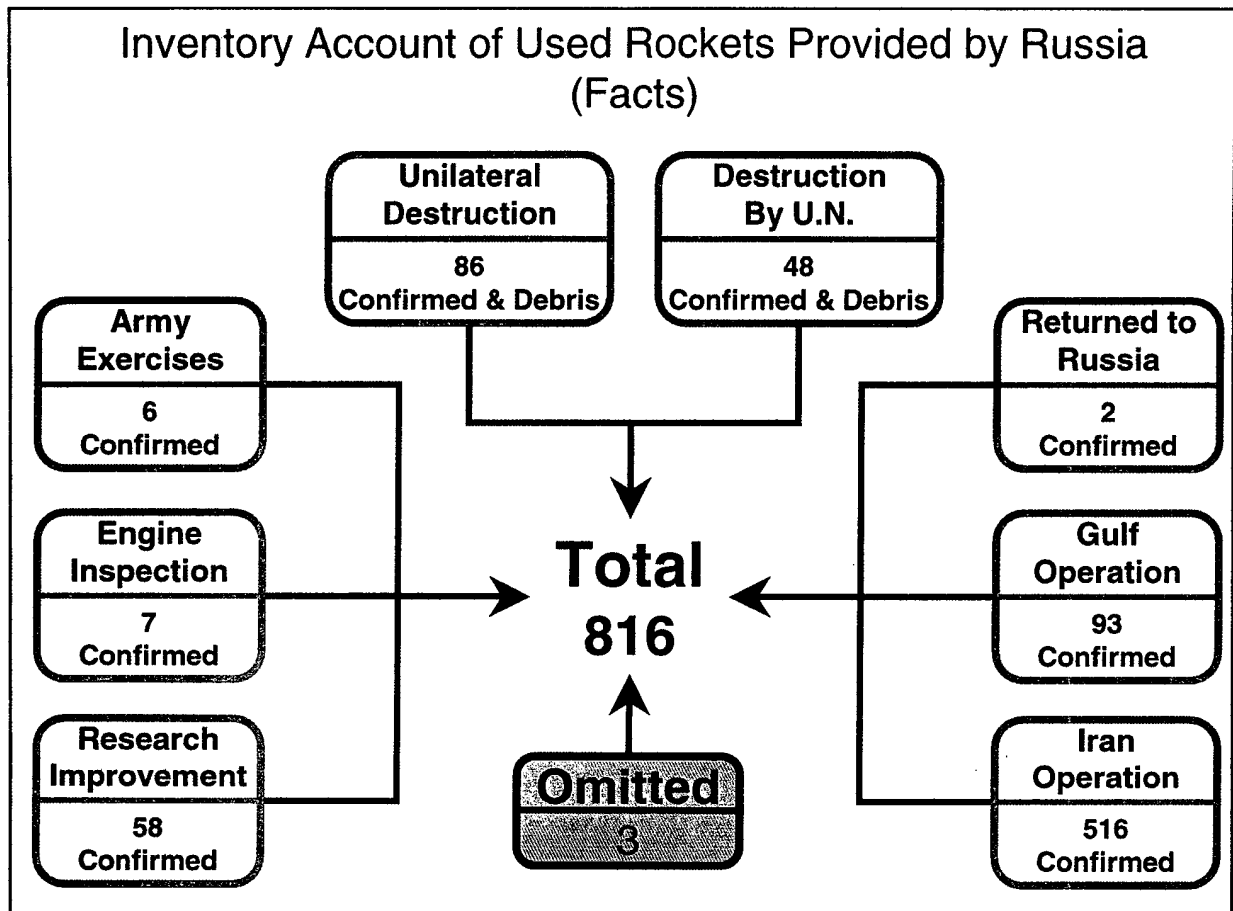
Inventory Account of Used Rockets Provided by Russia
(Facts)

Unilateral Destruction
86
Confirmed & Debris

Destruction By U.N.
48
Confirmed & Debris

Army Exercises
6
Confirmed

Engine Inspection
7
Confirmed

Research Improvement
58
Confirmed

Returned to Russia
2
Confirmed

Gulf Operation
93
Confirmed

Iran Operation
516
Confirmed

Total
816

Omitted
3